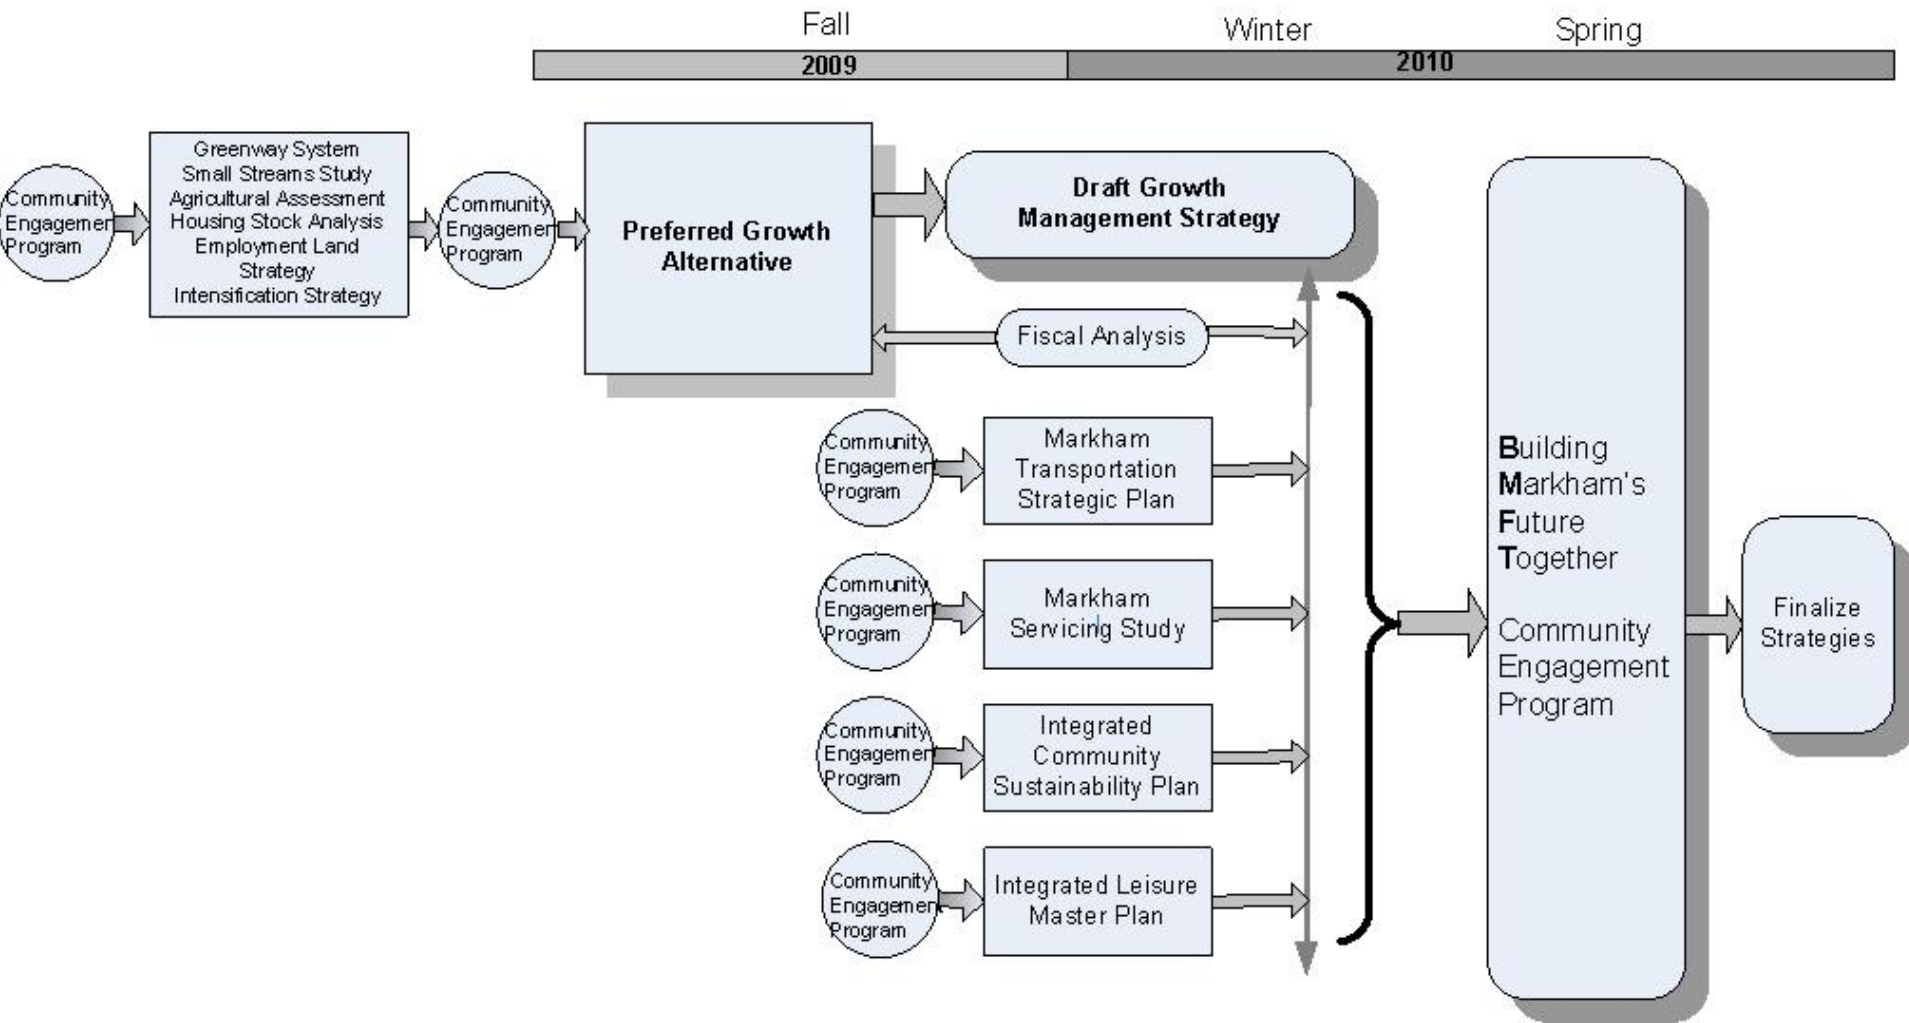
Fall

Winter

Spring

2009

2010

Community Engagemen Program

Greenway System
Small Streams Study
Agricultural Assessment
Housing Stock Analysis
Employment Land Strategy
Intensification Strategy

Community Engagemen Program

Preferred Growth Alternative

Draft Growth Management Strategy

Fiscal Analysis

Community Engagemen Program

Markham Transportation Strategic Plan

Community Engagemen Program

Markham Servicing Study

Community Engagemen Program

Integrated Community Sustainability Plan

Community Engagemen Program

Integrated Leisure Master Plan

Building Markham's Future Together

Community Engagement Program

Finalize Strategies